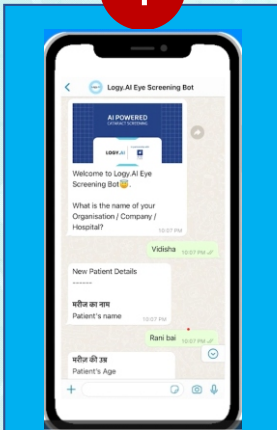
Logy.AI Eye Screening Bot

AI POWERED
CATARACT SCREENING

LOGY.AI

Welcome to Logy.AI Eye Screening Bot😊.

What is the name of your Organisation / Company / Hospital?

10:07 PM

Vidisha 10:07 PM

New Patient Details
-------

मरीज का नाम
Patient's name

10:07 PM

Rani bai 10:07 PM

मरीज की उम्र
Patient's Age